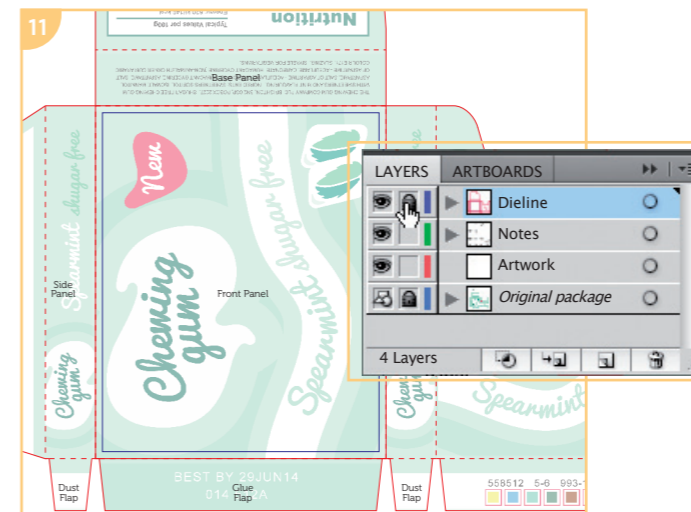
11

Nutrition

Typical Values per 100g

Base Panel

Side Panel

Front Panel

New

Chewing gum

Spearmint shugar free

Chewing gum

Spearmint shugar free

Spearmint

BEST BY 29JUN14

014 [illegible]2A

Dust Flap

Glue Flap

Dust Flap

558512 5-6 993-1

LAYERS ARTBOARDS

Dieline

Notes

Artwork

Original package

4 Layers